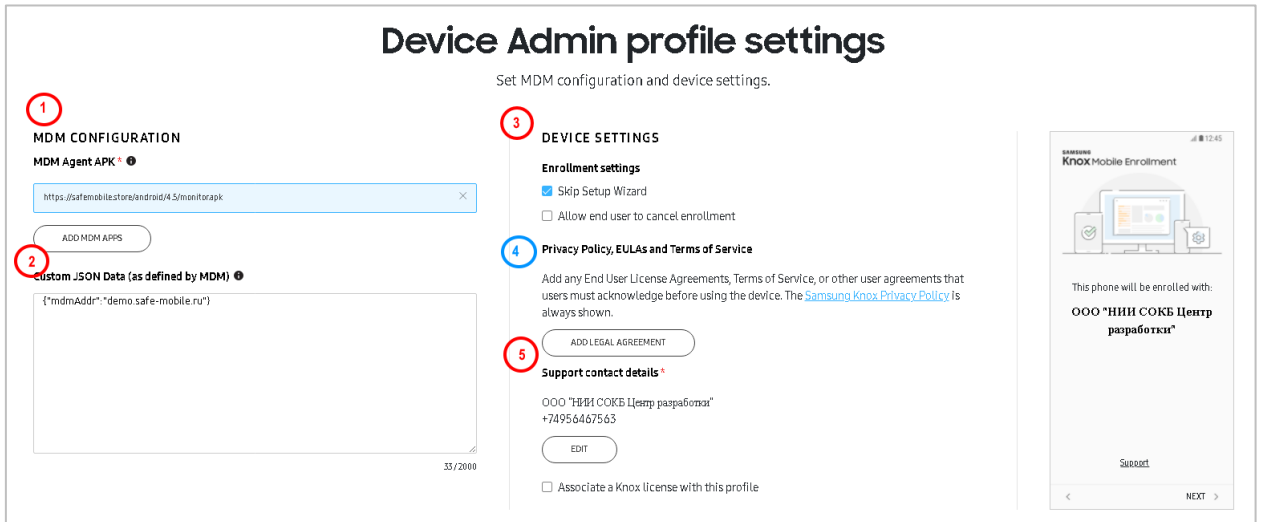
Device Admin profile settings

Set MDM configuration and device settings.

1

MDM CONFIGURATION

MDM Agent APK * ⓘ

https://safemobile.store/android/4.5/monitor.apk

ADD MDM APPS

2

Custom JSON Data (as defined by MDM) ⓘ

{"mdmAddr":"demo.safe-mobile.ru"}

33/2000

3

DEVICE SETTINGS

Enrollment settings

Skip Setup Wizard

Allow end user to cancel enrollment

4

Privacy Policy, EULAs and Terms of Service

Add any End User License Agreements, Terms of Service, or other user agreements that users must acknowledge before using the device. The Samsung Knox Privacy Policy is always shown.

ADD LEGAL AGREEMENT

5

Support contact details *

ООО "НИИ СОКБ Центр разработки"
+74956467563

EDIT

Associate a Knox license with this profile

12:45

SAMSUNG
Knox Mobile Enrollment

This phone will be enrolled with:

ООО "НИИ СОКБ Центр разработки"

Support

NEXT